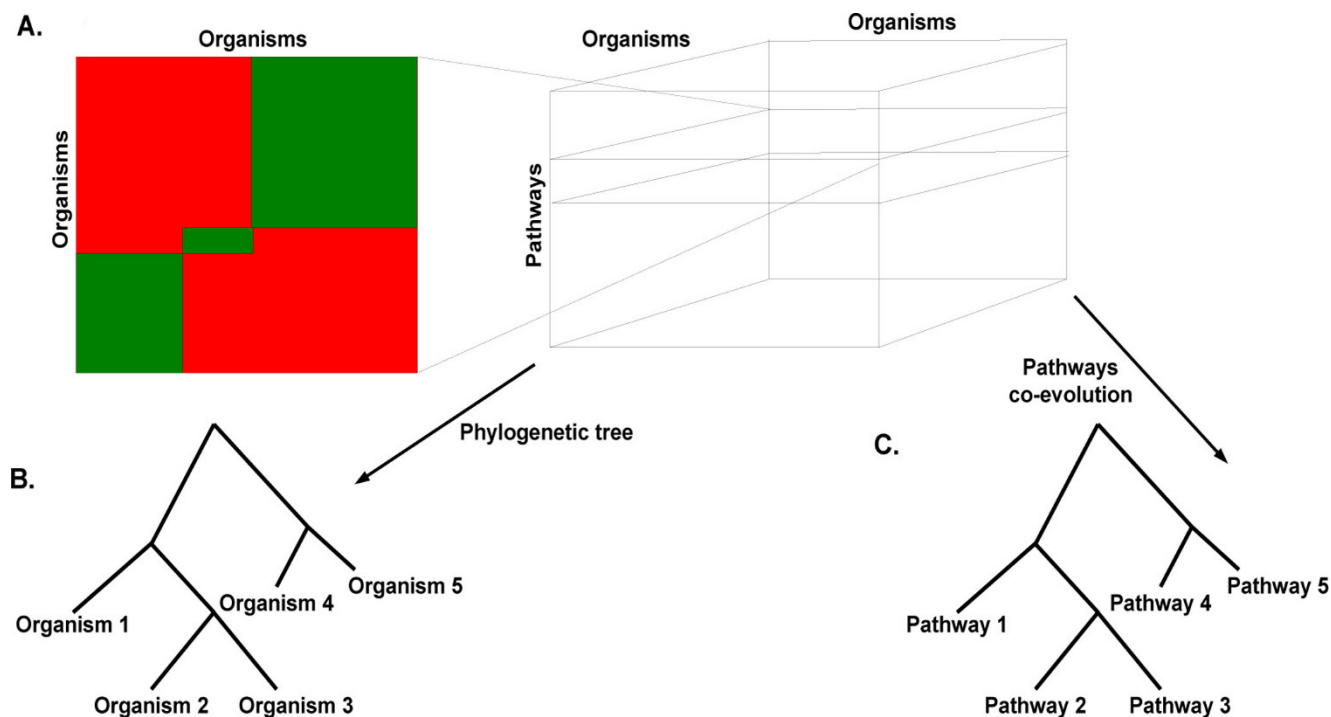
A.

Organisms

Organisms

Organisms

Organisms

Pathways

Pathways co-evolution

Phylogenetic tree

B.

Organism 1

Organism 4

Organism 5

Organism 2

Organism 3

C.

Pathway 1

Pathway 4

Pathway 5

Pathway 2

Pathway 3